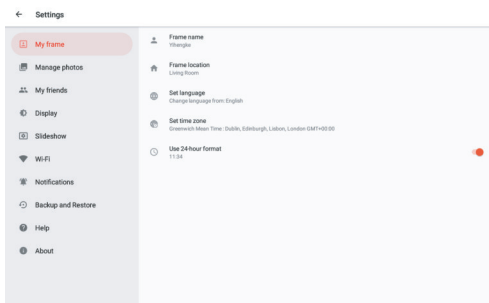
← Settings

My frame
Manage photos
My friends
Display
Slideshow
Wi-Fi
Notifications
Backup and Restore
Help
About

Frame name
Yihangke

Frame location
Living Room

Set language
Change language from: English

Set time zone
Greenwich Mean Time : Dublin, Edinburgh, Lisbon, London GMT+00:00

Use 24-hour format
11:34